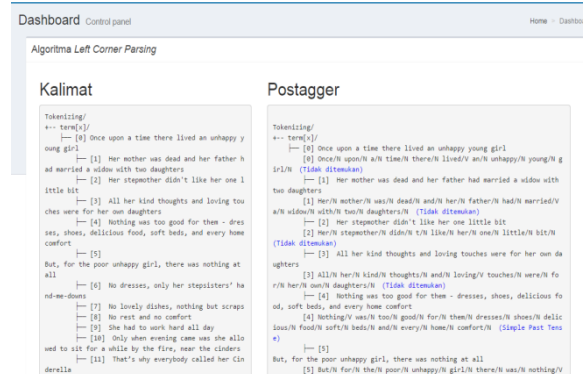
Dashboard Control panel

Home > Dashbo

Algoritma Left Corner Parsing

Kalimat

Tokenizing/
+-- term[x]/
|-- [0] Once upon a time there lived an unhappy young girl
|-- [1] Her mother was dead and her father had married a widow with two daughters
|-- [2] Her stepmother didn't like her one little bit
|-- [3] All her kind thoughts and loving touches were for her own daughters
|-- [4] Nothing was too good for them - dresses, shoes, delicious food, soft beds, and every home comfort
|-- [5]
But, for the poor unhappy girl, there was nothing at all
|-- [6] No dresses, only her stepsisters' hand-me-downs
|-- [7] No lovely dishes, nothing but scraps
|-- [8] No rest and no comfort
|-- [9] She had to work hard all day
|-- [10] Only when evening came was she allowed to sit for a while by the fire, near the cinders
|-- [11] That's why everybody called her Cinderella

Postagger

Tokenizing/
+-- term[x]/
|-- [0] Once upon a time there lived an unhappy young girl
[0] Once/N upon/N a/N time/N there/N lived/V an/N unhappy/N young/N girl/N (Tidak ditemukan)
|-- [1] Her mother was dead and her father had married a widow with two daughters
[1] Her/N mother/N was/N dead/N and/N her/N father/N had/N married/V a/N widow/N with/N two/N daughters/N (Tidak ditemukan)
|-- [2] Her stepmother didn't like her one little bit
[2] Her/N stepmother/N didn/N t/N like/N her/N one/N little/N bit/N (Tidak ditemukan)
|-- [3] All her kind thoughts and loving touches were for her own daughters
[3] All/N her/N kind/N thoughts/N and/N loving/V touches/N were/N for/N her/N own/N daughters/N (Tidak ditemukan)
|-- [4] Nothing was too good for them - dresses, shoes, delicious food, soft beds, and every home comfort
[4] Nothing/V was/N too/N good/N for/N them/N dresses/N shoes/N delicious/N food/N soft/N beds/N and/N every/N home/N comfort/N (Simple Past Tense)
|-- [5]
But, for the poor unhappy girl, there was nothing at all
[5] But/N for/N the/N poor/N unhappy/N girl/N there/N was/N nothing/V